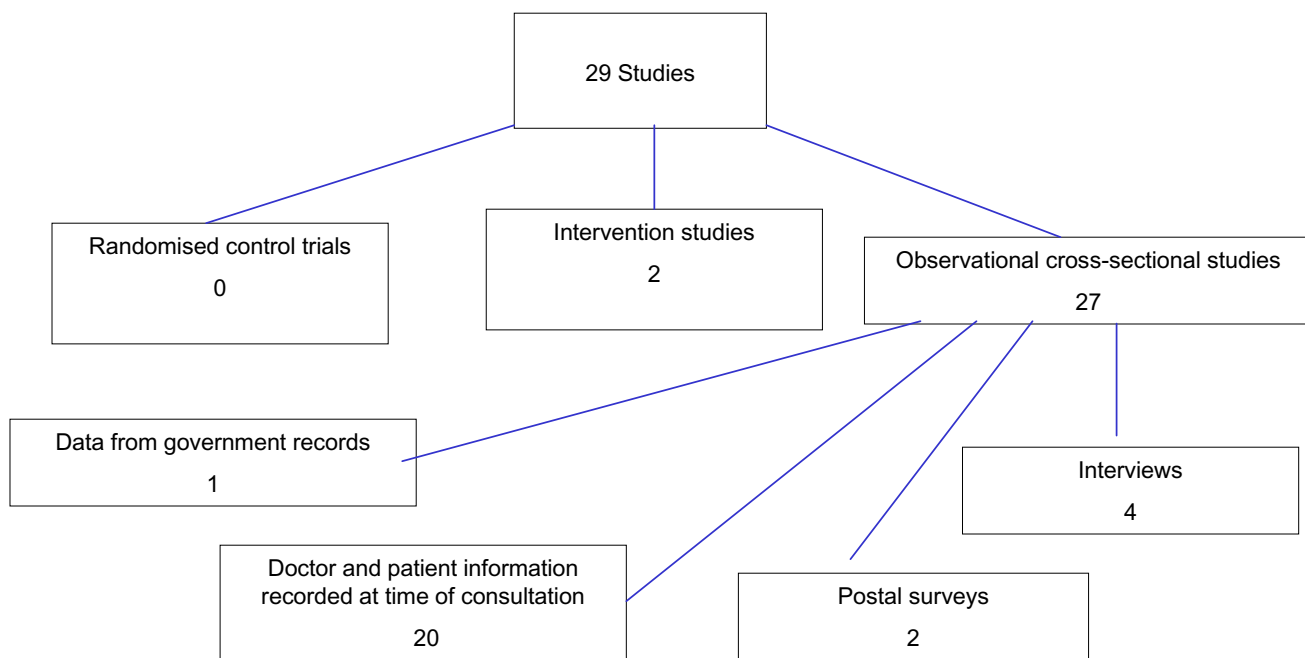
29 Studies

Randomised control trials
0

Intervention studies
2

Observational cross-sectional studies
27

Data from government records
1

Interviews
4

Doctor and patient information recorded at time of consultation
20

Postal surveys
2